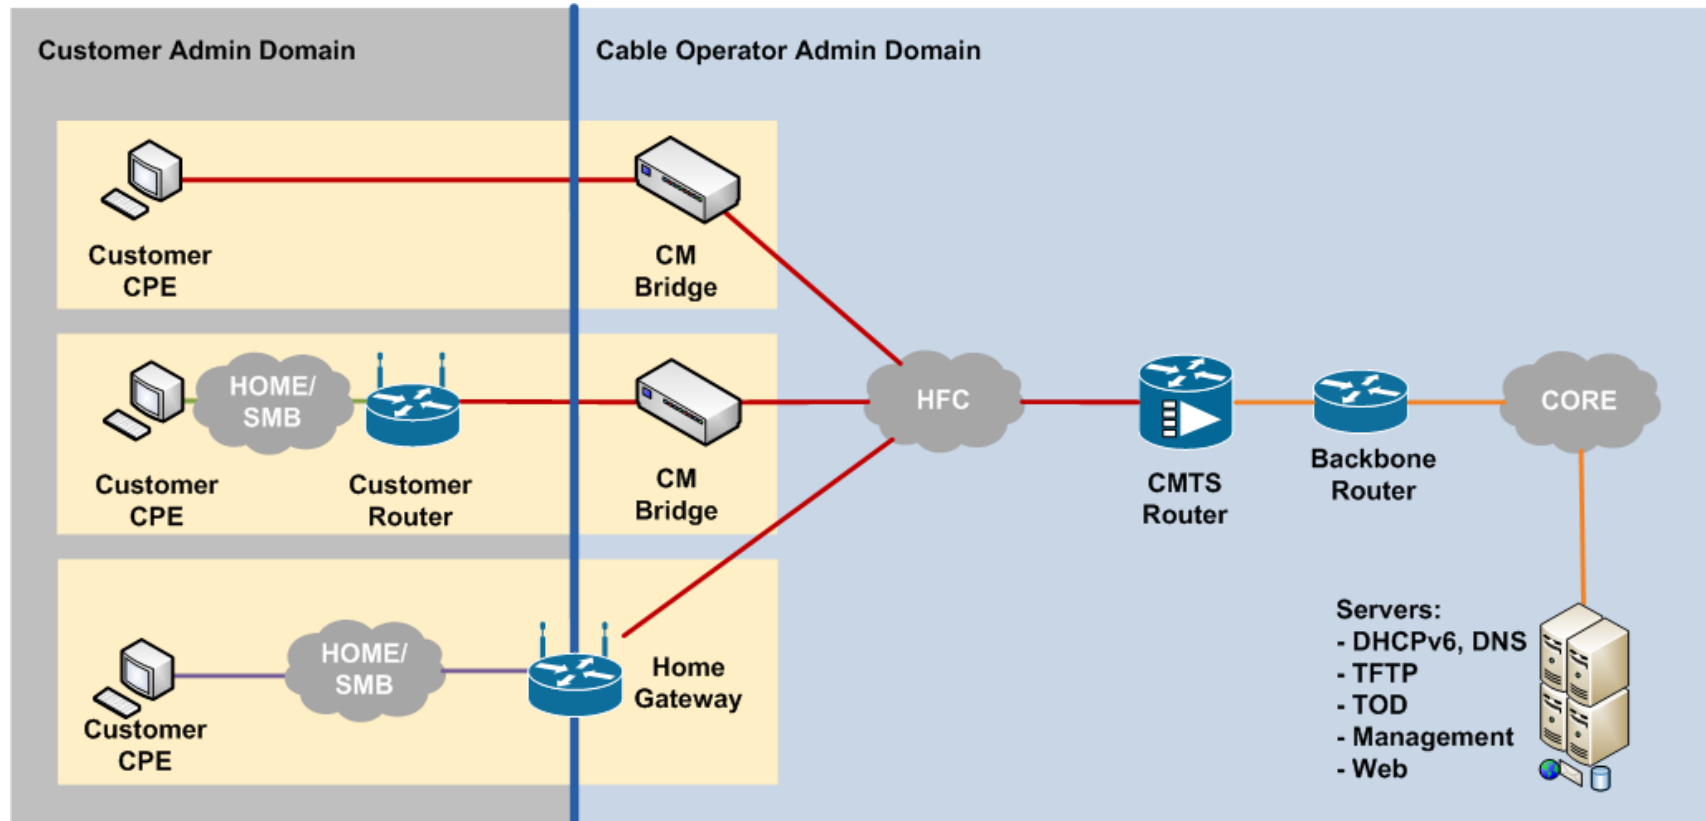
Customer Admin Domain

Cable Operator Admin Domain

Customer CPE

CM Bridge

HOME/ SMB

Customer CPE

Customer Router

CM Bridge

HFC

CMTS Router

Backbone Router

CORE

HOME/ SMB

Customer CPE

Home Gateway

Servers:
- DHCPv6, DNS
- TFTP
- TOD
- Management
- Web